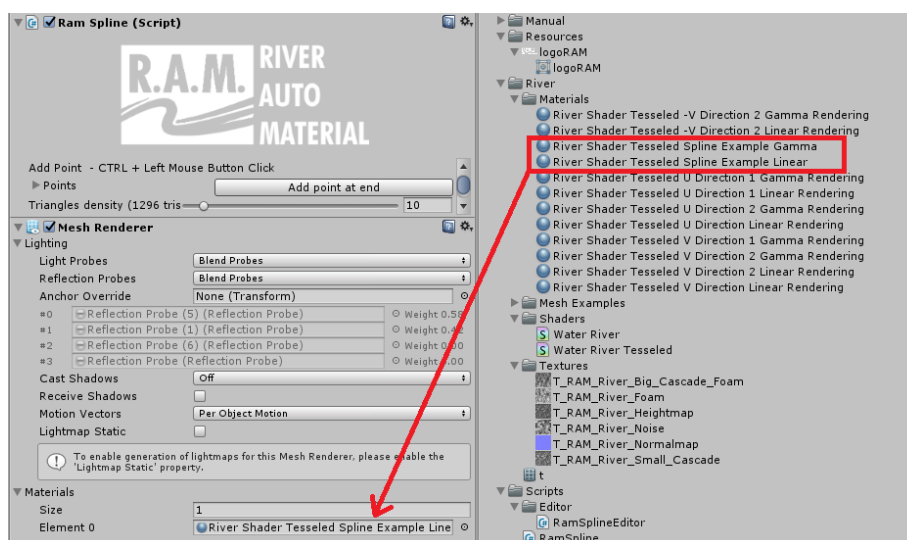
Ram Spline (Script)

R.A.M. RIVER AUTO MATERIAL

Add Point - CTRL + Left Mouse Button Click
Points
Add point at end
Triangles density (1296 tris
10

Mesh Renderer
Lighting
Light Probes
Blend Probes
Reflection Probes
Blend Probes
Anchor Override
None (Transform)
#0 Reflection Probe (5) (Reflection Probe) Weight 0.58
#1 Reflection Probe (1) (Reflection Probe) Weight 0.42
#2 Reflection Probe (6) (Reflection Probe) Weight 0.00
#3 Reflection Probe (Reflection Probe) Weight 0.00
Cast Shadows
Off
Receive Shadows
Motion Vectors
Per Object Motion
Lightmap Static
To enable generation of lightmaps for this Mesh Renderer, please enable the 'Lightmap Static' property.
Materials
Size
1
Element 0
River Shader Tesseled Spline Example Line

Manual
Resources
logoRAM
logoRAM
River
Materials
River Shader Tesseled -V Direction 2 Gamma Rendering
River Shader Tesseled -V Direction 2 Linear Rendering
River Shader Tesseled Spline Example Gamma
River Shader Tesseled Spline Example Linear
River Shader Tesseled U Direction 1 Gamma Rendering
River Shader Tesseled U Direction 1 Linear Rendering
River Shader Tesseled U Direction 2 Gamma Rendering
River Shader Tesseled U Direction Linear Rendering
River Shader Tesseled V Direction 1 Gamma Rendering
River Shader Tesseled V Direction 2 Gamma Rendering
River Shader Tesseled V Direction 2 Linear Rendering
River Shader Tesseled V Direction Linear Rendering
Mesh Examples
Shaders
Water River
Water River Tesseled
Textures
T_RAM_River_Big_Cascade_Foam
T_RAM_River_Foam
T_RAM_River_Heightmap
T_RAM_River_Noise
T_RAM_River_Normalmap
T_RAM_River_Small_Cascade
t
Scripts
Editor
RamSplineEditor
RamSpline